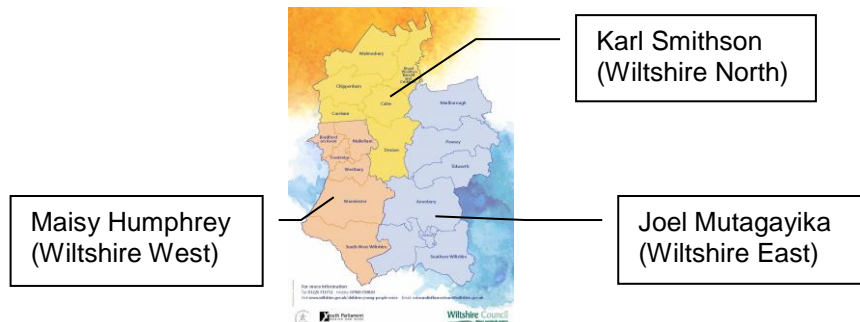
Karl Smithson
(Wiltshire North)

Maisy Humphrey
(Wiltshire West)

Joel Mutagayika
(Wiltshire East)

Malmesbury

Chippenham

Corsham

Calne

Marlborough

Pewsey

Tidworth

Bradford on Avon

Melksham

Trowbridge

Devizes

Westbury

Warminster

Amesbury

South West Wiltshire

Southern Wiltshire

For more information

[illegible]

Youth Parliament

Wiltshire Council